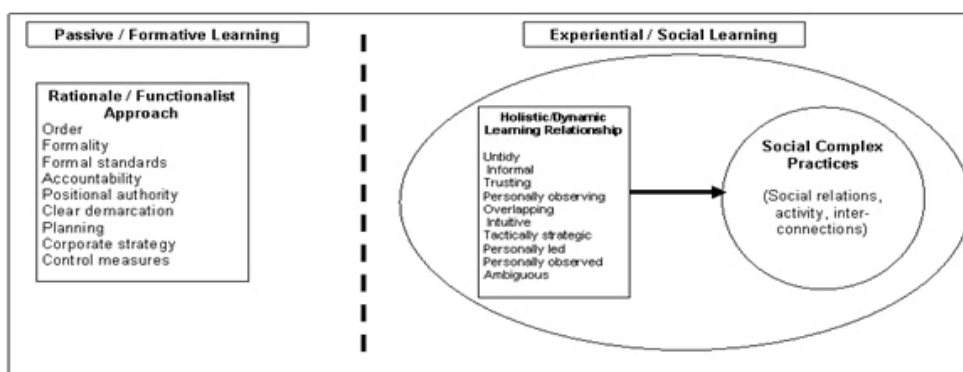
Passive / Formative Learning

Rationale / Functionalist Approach
Order
Formality
Formal standards
Accountability
Positional authority
Clear demarcation
Planning
Corporate strategy
Control measures

Experiential / Social Learning

Holistic/Dynamic Learning Relationship
Untidy
Informal
Trusting
Personally observing
Overlapping
Intuitive
Tactically strategic
Personally led
Personally observed
Ambiguous

Social Complex Practices
(Social relations, activity, interconnections)